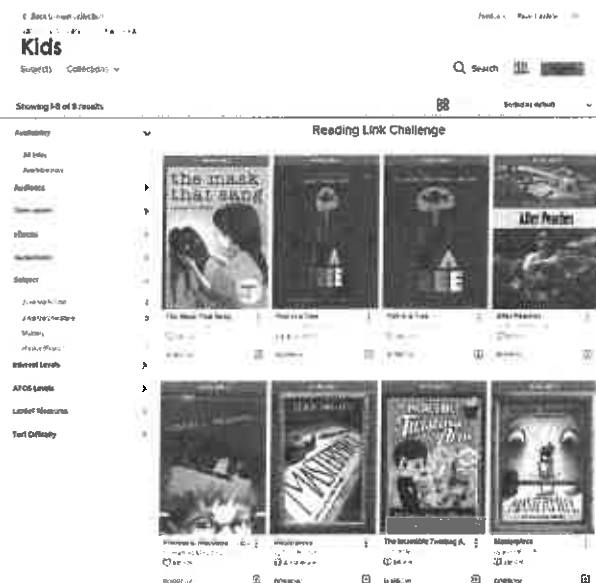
Kids

Subject(s) Collections

Search

Showing 1-8 of 8 results

Availability

Audience

Formats

Subject

Interest Levels

ATOS Levels

Lexile® Measures

Text Difficulty

Reading Link Challenge

the mask that sang

The Mask That Sang

After Peaches

The Incredible Twisting Arm